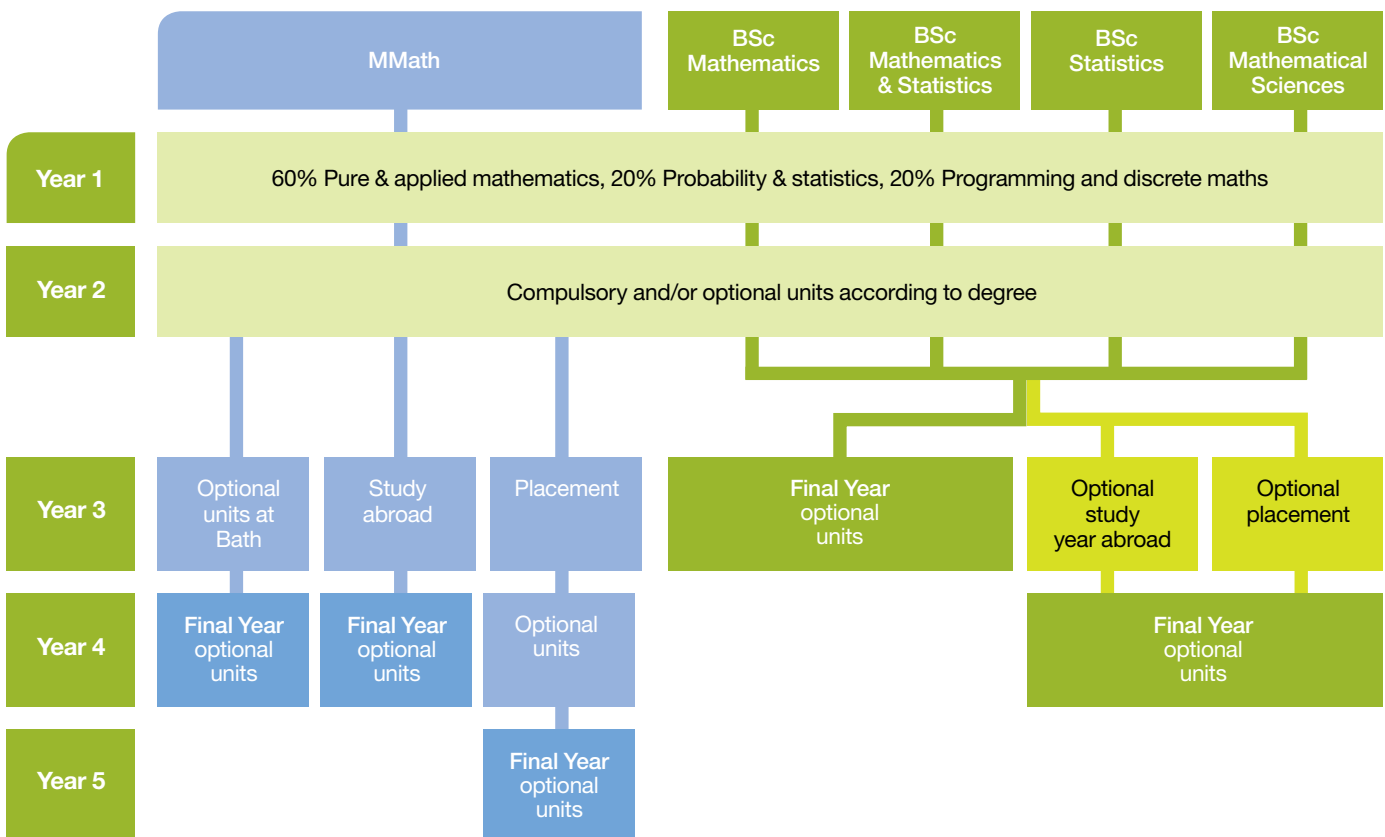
MMath

BSc Mathematics

BSc Mathematics & Statistics

BSc Statistics

BSc Mathematical Sciences

Year 1

60% Pure & applied mathematics, 20% Probability & statistics, 20% Programming and discrete maths

Year 2

Compulsory and/or optional units according to degree

Year 3

Optional units at Bath

Study abroad

Placement

Final Year optional units

Optional study year abroad

Optional placement

Year 4

Final Year optional units

Final Year optional units

Optional units

Final Year optional units

Year 5

Final Year optional units